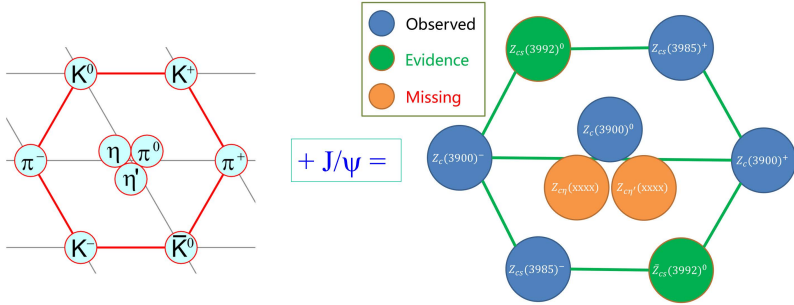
$K^0$ $K^+$
$\pi^-$ $\eta$ $\pi^0$ $\eta'$ $\pi^+$
$K^-$ $\bar{K}^0$

$+ J/\psi =$

Observed
Evidence
Missing

$Z_{cs}(3992)^0$ $Z_{cs}(3985)^+$
$Z_c(3900)^0$
$Z_c(3900)^-$ $Z_c(3900)^+$
$Z_{c\eta}(xxxx)$ $Z_{c\eta'}(xxxx)$
$Z_{cs}(3985)^-$ $\bar{Z}_{cs}(3992)^0$